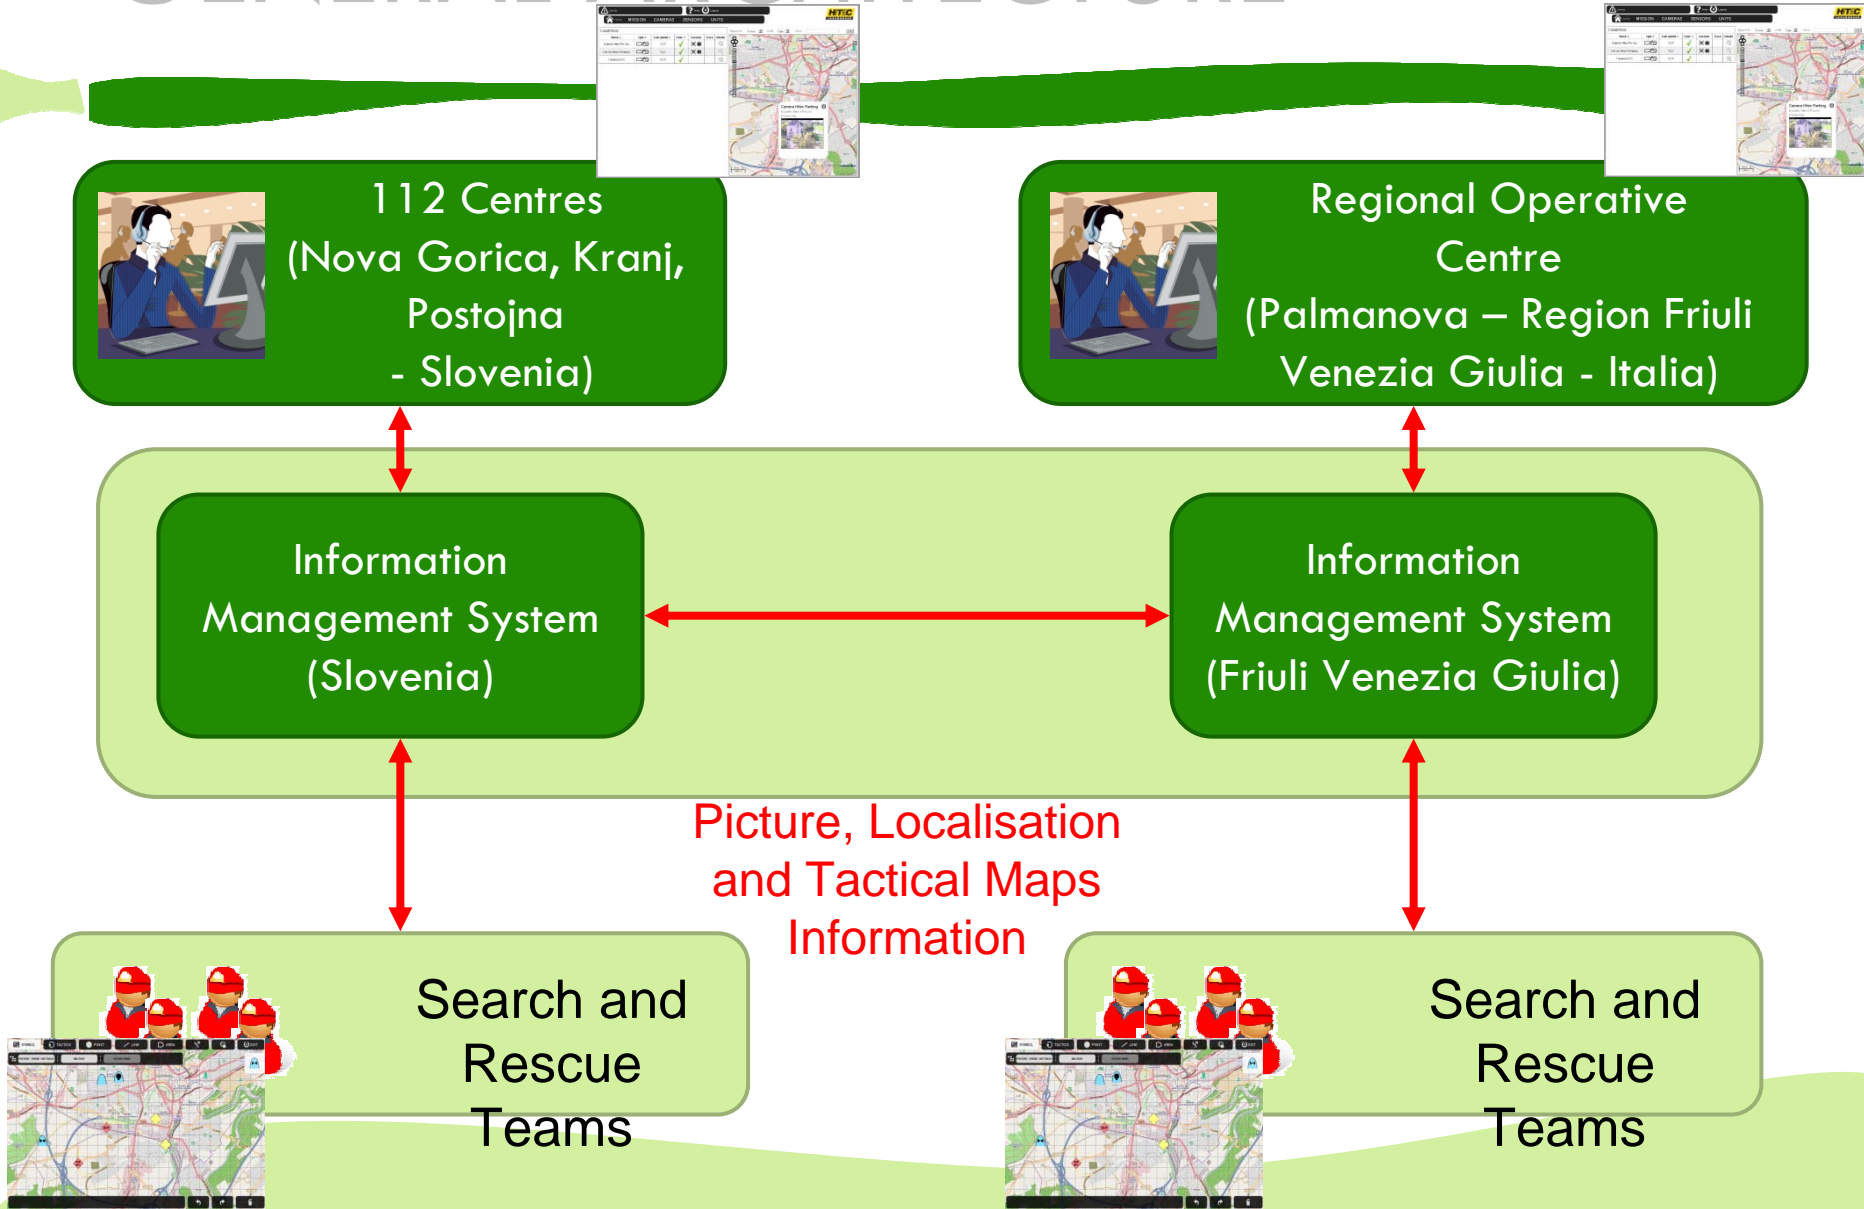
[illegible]

112 Centres (Nova Gorica, Kranj, Postojna - Slovenia)

Regional Operative Centre (Palmanova – Region Friuli Venezia Giulia - Italia)

Information Management System (Slovenia)

Information Management System (Friuli Venezia Giulia)

Picture, Localisation and Tactical Maps Information

Search and Rescue Teams

Search and Rescue Teams